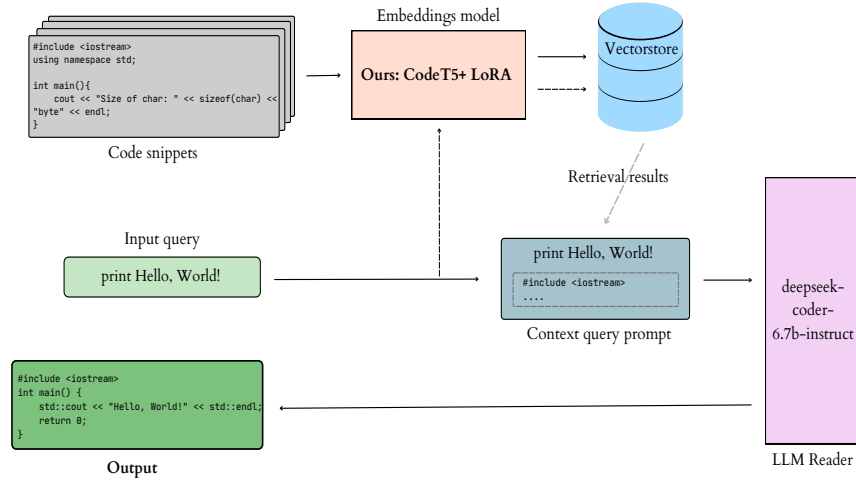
#include <iostream>
using namespace std;

int main(){
cout << "Size of char: " << sizeof(char) <<
"byte" << endl;
}

Code snippets

Embeddings model

Ours: CodeT5+ LoRA

Vectorstore

Retrieval results

Input query

print Hello, World!

print Hello, World!

#include <iostream>
....

Context query prompt

deepseek-coder-6.7b-instruct

LLM Reader

#include <iostream>
int main() {
std::cout << "Hello, World!" << std::endl;
return 0;
}

Output